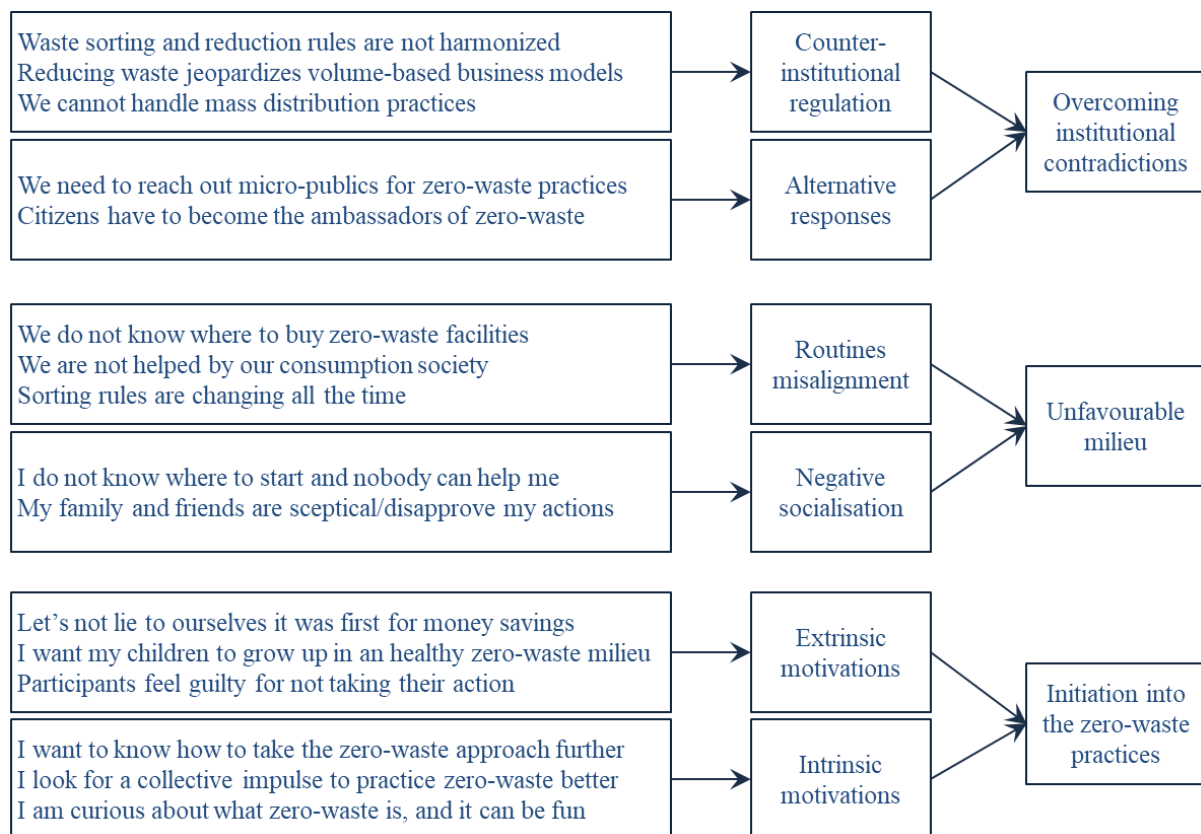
Waste sorting and reduction rules are not harmonized
Reducing waste jeopardizes volume-based business models
We cannot handle mass distribution practices

Counter-institutional regulation

We need to reach out micro-publics for zero-waste practices
Citizens have to become the ambassadors of zero-waste

Alternative responses

Overcoming institutional contradictions

We do not know where to buy zero-waste facilities
We are not helped by our consumption society
Sorting rules are changing all the time

Routines misalignment

I do not know where to start and nobody can help me
My family and friends are sceptical/disapprove my actions

Negative socialisation

Unfavourable milieu

Let's not lie to ourselves it was first for money savings
I want my children to grow up in an healthy zero-waste milieu
Participants feel guilty for not taking their action

Extrinsic motivations

I want to know how to take the zero-waste approach further
I look for a collective impulse to practice zero-waste better
I am curious about what zero-waste is, and it can be fun

Intrinsic motivations

Initiation into the zero-waste practices